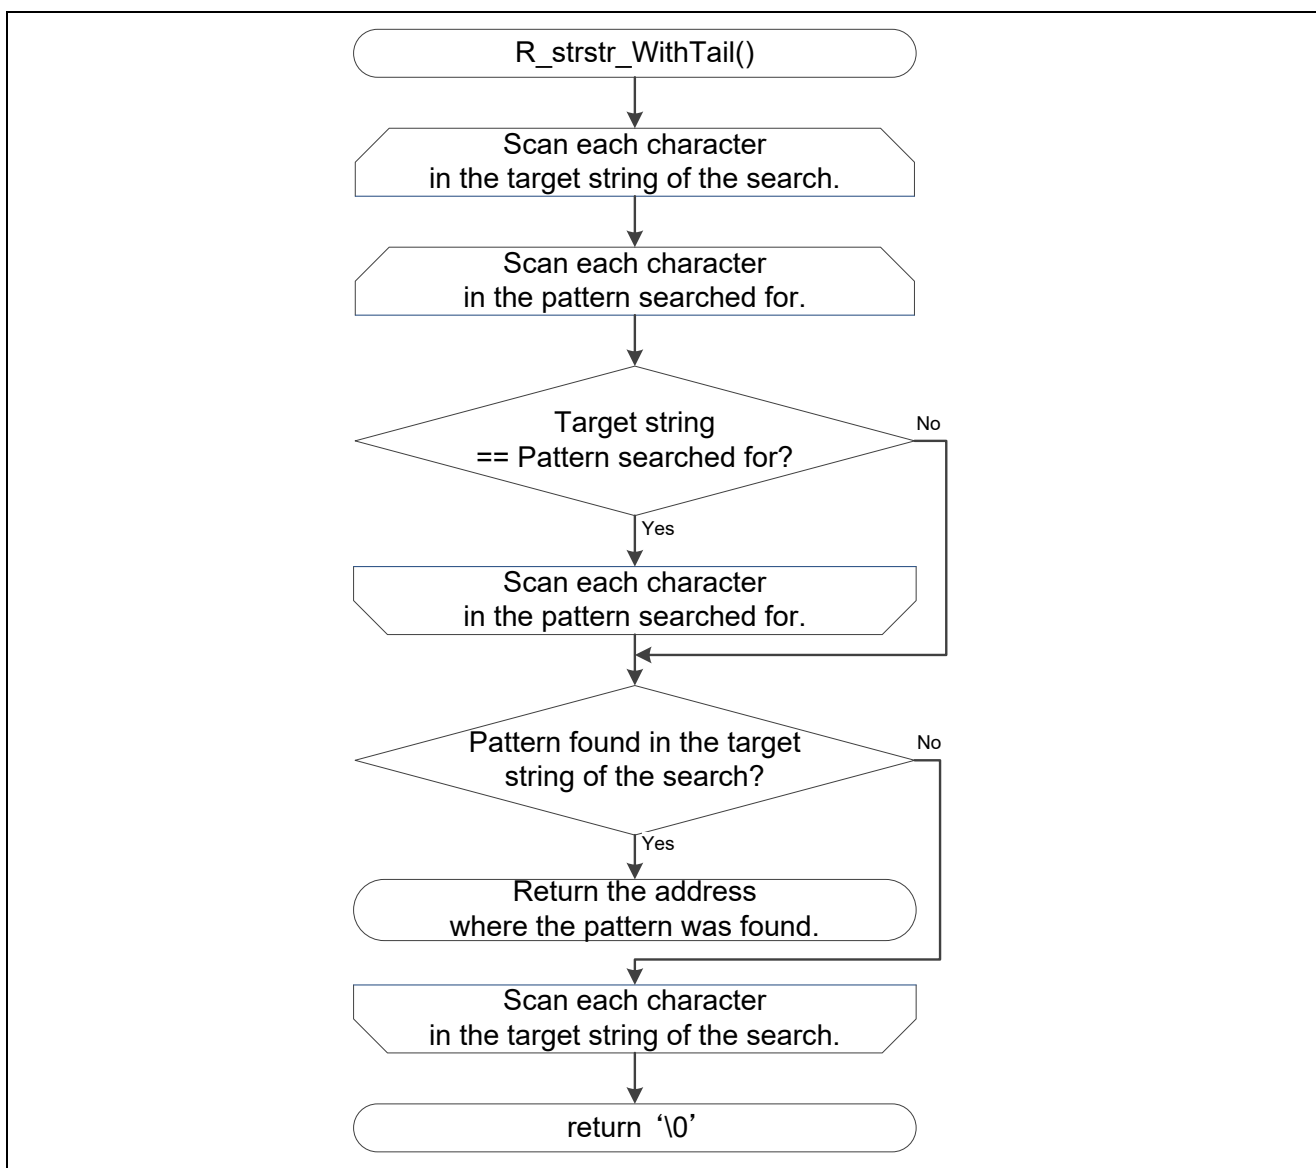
R_strstr_WithTail()

Scan each character in the target string of the search.

Scan each character in the pattern searched for.

Target string == Pattern searched for?

No

Yes

Scan each character in the pattern searched for.

Pattern found in the target string of the search?

No

Yes

Return the address where the pattern was found.

Scan each character in the target string of the search.

return ‘\0’